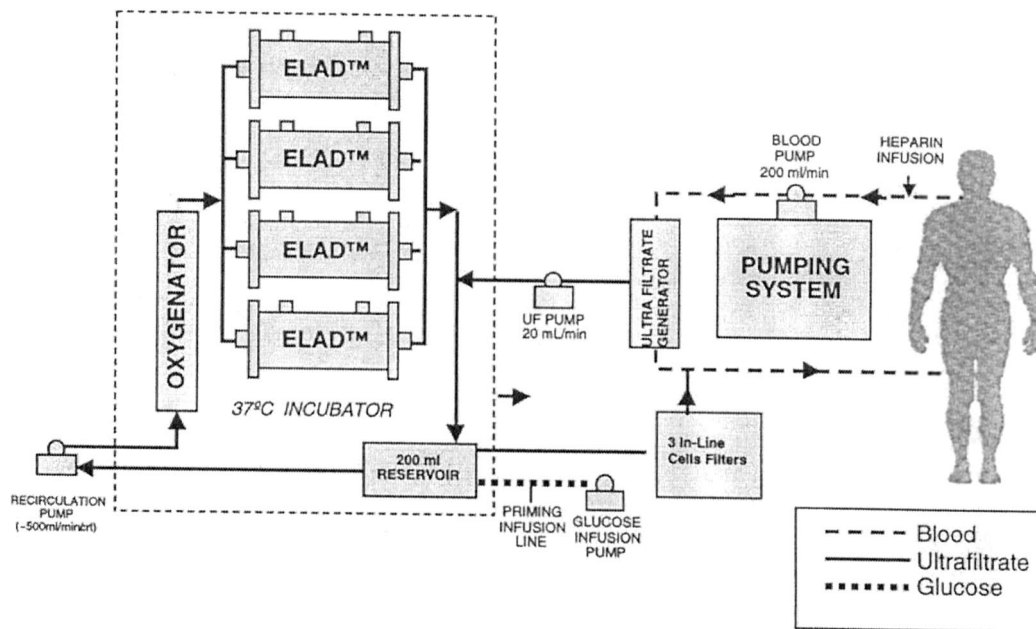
ELAD™
ELAD™
ELAD™
ELAD™
OXYGENATOR
37ºC INCUBATOR
BLOOD PUMP 200 ml/min
HEPARIN INFUSION
PUMPING SYSTEM
ULTRA FILTRATE GENERATOR
UF PUMP 20 mL/min
200 ml RESERVOIR
3 In-Line Cells Filters
RECIRCULATION PUMP (~500ml/min±rt)
PRIMING INFUSION LINE
GLUCOSE INFUSION PUMP
Blood
Ultrafiltrate
Glucose